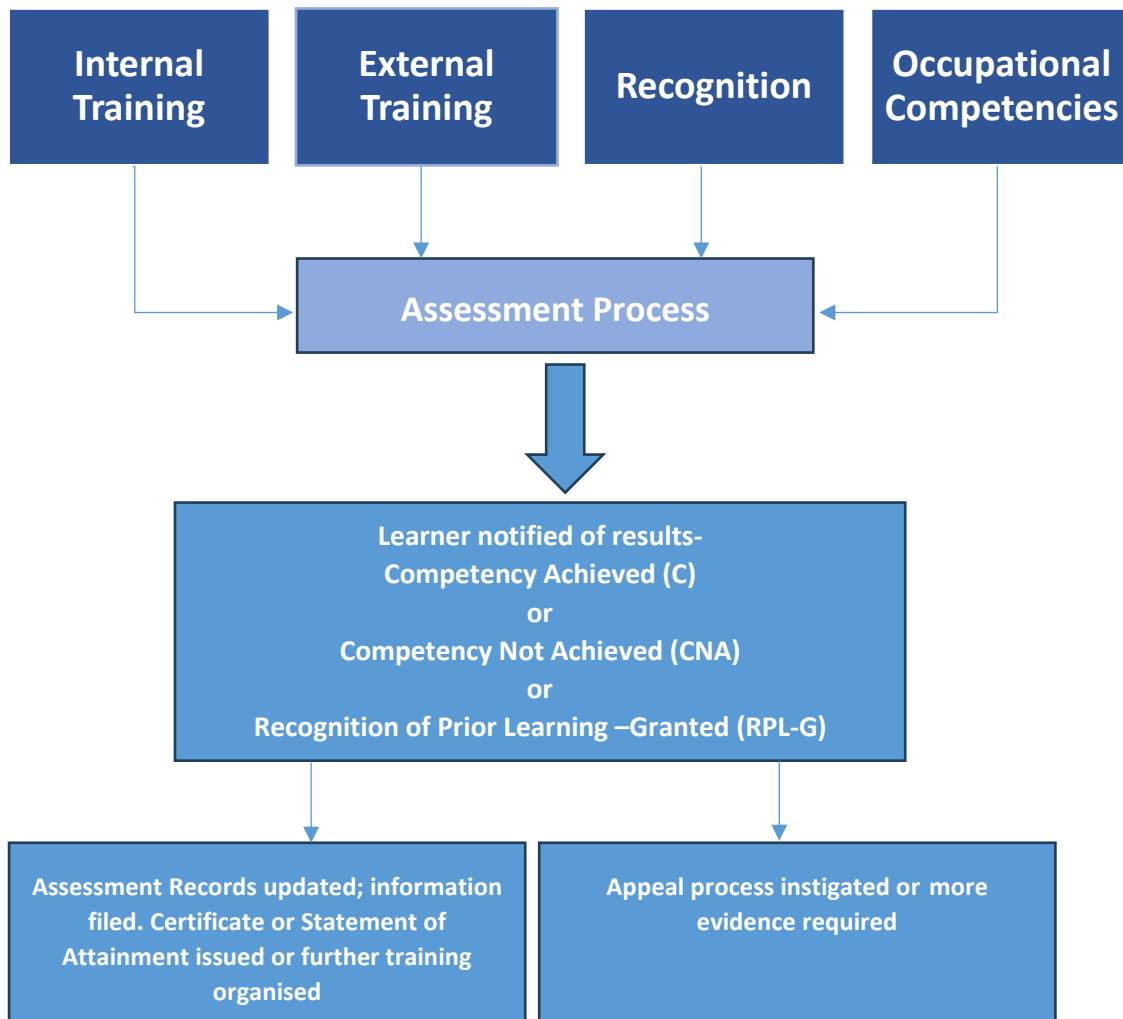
Internal Training

External Training

Recognition

Occupational Competencies

Assessment Process

Learner notified of results-
Competency Achieved (C)
or
Competency Not Achieved (CNA)
or
Recognition of Prior Learning –Granted (RPL-G)

Assessment Records updated; information filed. Certificate or Statement of Attainment issued or further training organised

Appeal process instigated or more evidence required